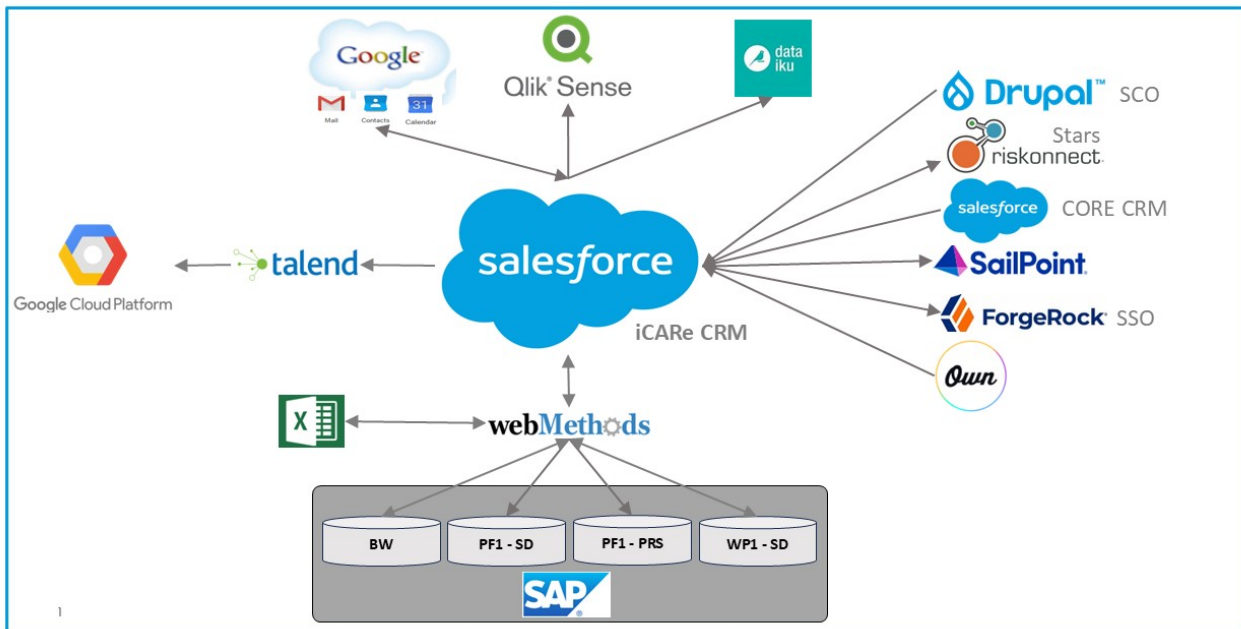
Google
Mail Contacts 31 Calendar

Qlik Sense

data iku

Drupal™ SCO

Stars riskonnect

salesforce CORE CRM

SailPoint

ForgeRock SSO

Own

Google Cloud Platform

talend

salesforce

iCARe CRM

X

webMethods

BW

PF1 - SD

PF1 - PRS

WP1 - SD

SAP

1